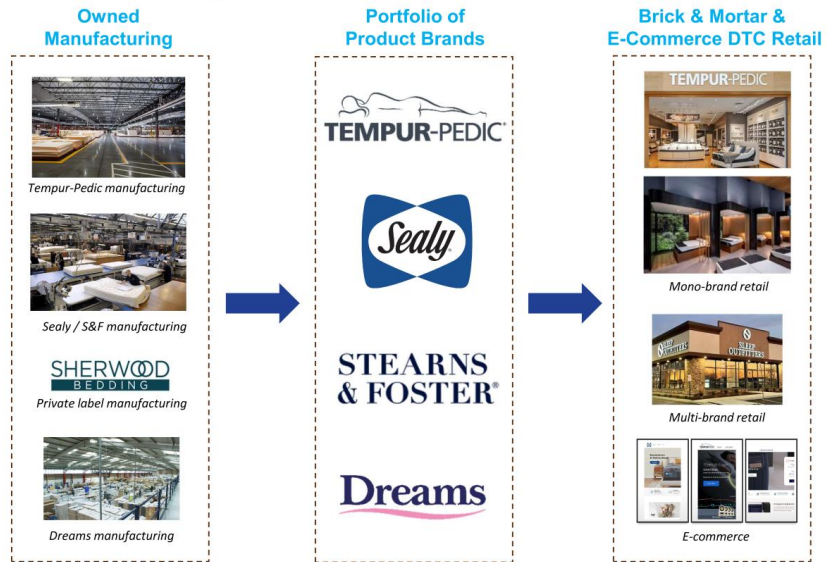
Owned Manufacturing

Tempur-Pedic manufacturing

Sealy / S&F manufacturing

SHERWOOD BEDDING

Private label manufacturing

Dreams manufacturing

Portfolio of Product Brands

TEMPUR-PEDIC®

Sealy®

STEARNS & FOSTER®

Dreams

Brick & Mortar & E-Commerce DTC Retail

TEMPUR-PEDIC

Mono-brand retail

SLEEP OUTFITTERS

SLEEP OUTFITTERS

Multi-brand retail

E-commerce